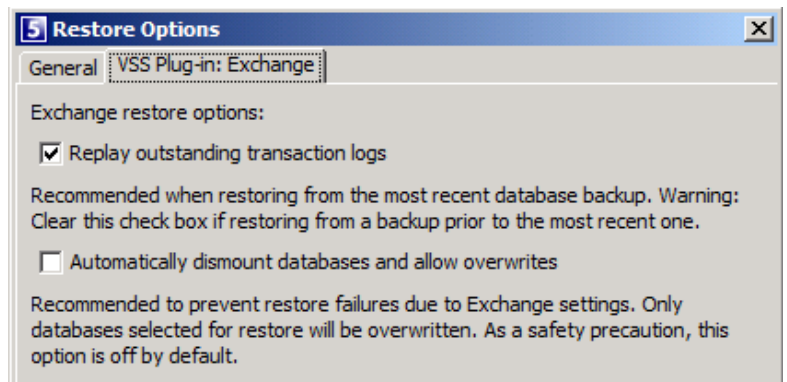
5 Restore Options

X

General | VSS Plug-in: Exchange

Exchange restore options:

Replay outstanding transaction logs

Recommended when restoring from the most recent database backup. Warning: Clear this check box if restoring from a backup prior to the most recent one.

Automatically dismount databases and allow overwrites

Recommended to prevent restore failures due to Exchange settings. Only databases selected for restore will be overwritten. As a safety precaution, this option is off by default.